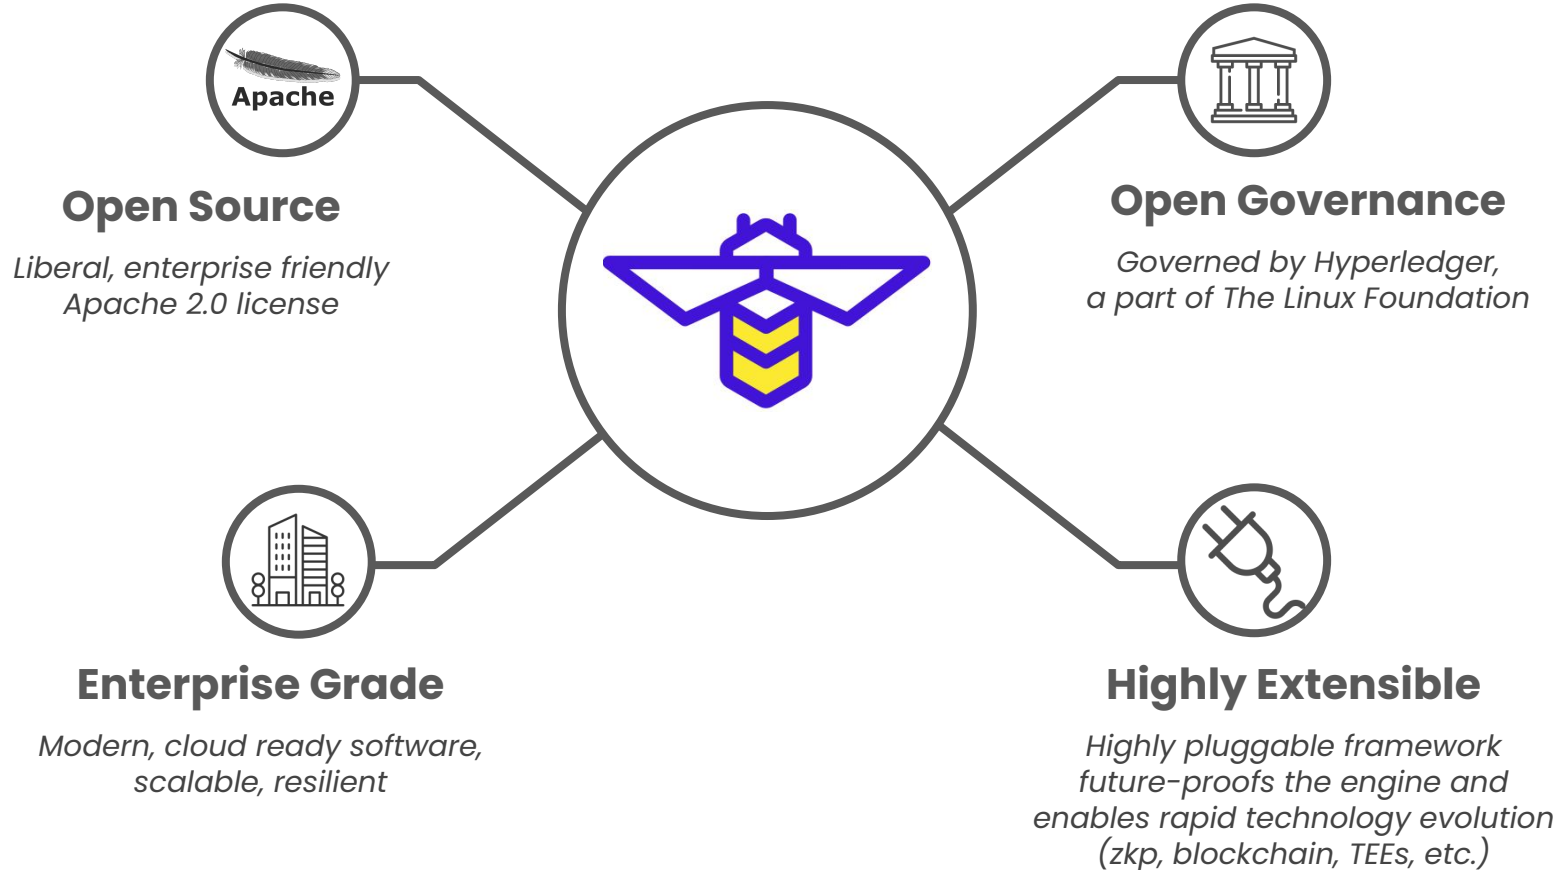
Apache

Open Source

Liberal, enterprise friendly Apache 2.0 license

Open Governance

Governed by Hyperledger, a part of The Linux Foundation

Enterprise Grade

Modern, cloud ready software, scalable, resilient

Highly Extensible

Highly pluggable framework future-proofs the engine and enables rapid technology evolution (zkp, blockchain, TEEs, etc.)